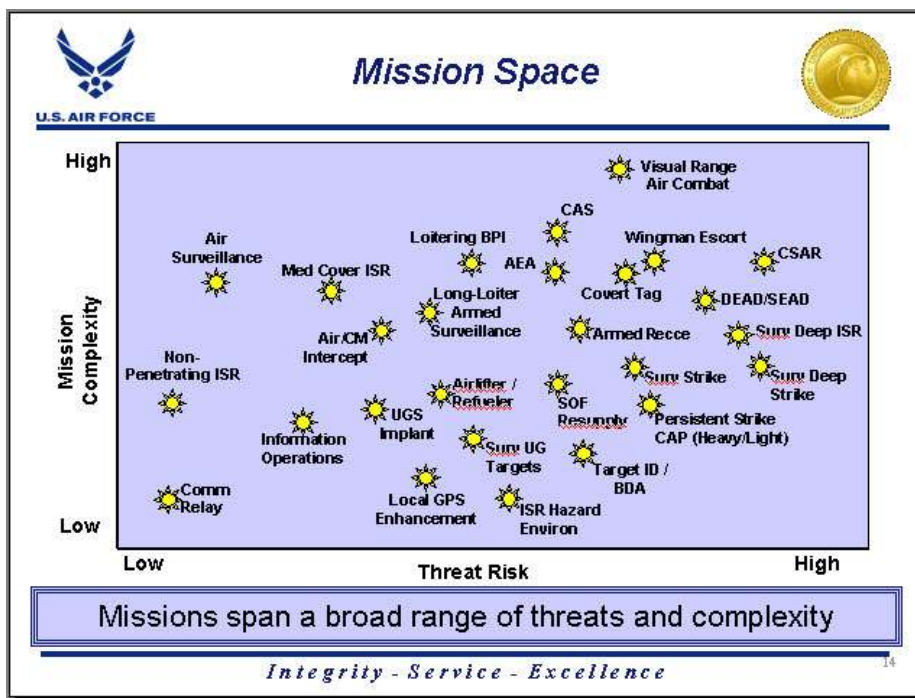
U.S. AIR FORCE

Mission Space

High

Mission Complexity

Low

Visual Range Air Combat

CAS

Air Surveillance

Loitering BPI

Wingman Escort

Med Cover ISR

AEA

CSAR

Covert Tag

Long-Loiter Armed Surveillance

DEAD/SEAD

Air/CM Intercept

Armed Recce

Surv Deep ISR

Non-Penetrating ISR

Surv Strike

Surv Deep Strike

Airlifter / Refueler

SOF Resupply

Persistent Strike CAP (Heavy/Light)

UGS Implant

Information Operations

Surv UG Targets

Target ID / BDA

Comm Relay

Local GPS Enhancement

ISR Hazard Environ

Low

Threat Risk

High

Missions span a broad range of threats and complexity

Integrity - Service - Excellence

14